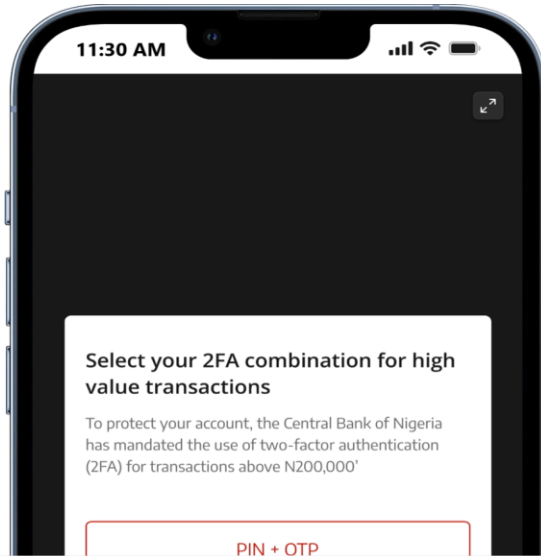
11:30 AM

Select your 2FA combination for high value transactions

To protect your account, the Central Bank of Nigeria has mandated the use of two-factor authentication (2FA) for transactions above N200,000'

PIN + OTP